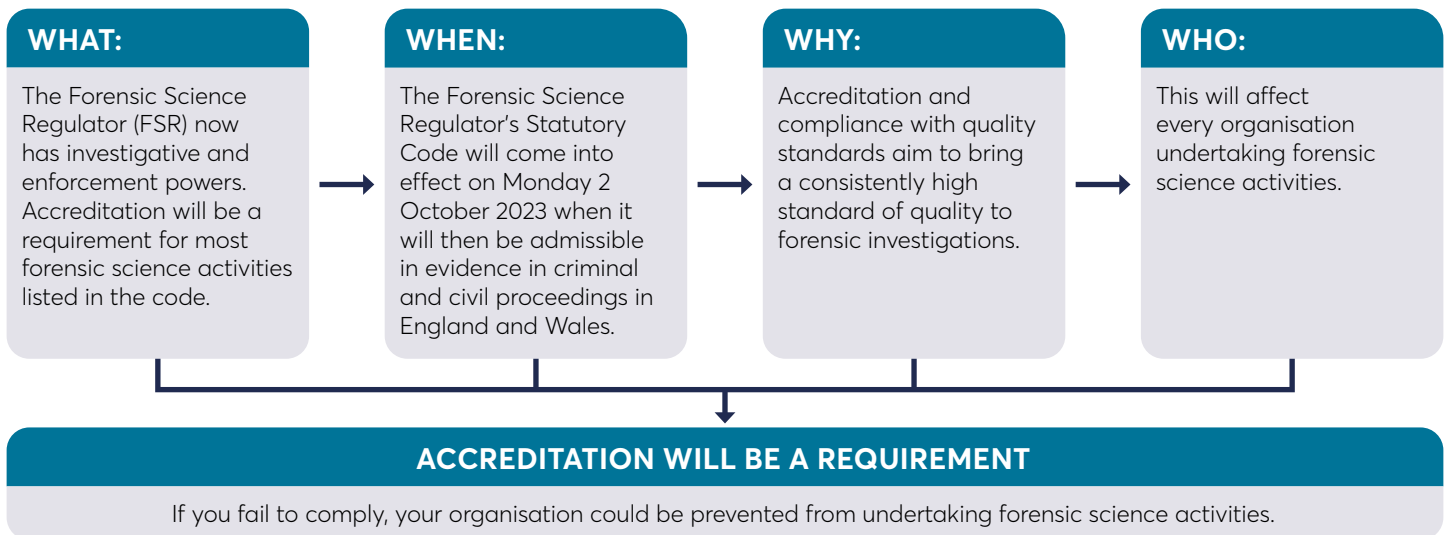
WHAT:

The Forensic Science Regulator (FSR) now has investigative and enforcement powers. Accreditation will be a requirement for most forensic science activities listed in the code.

WHEN:

The Forensic Science Regulator's Statutory Code will come into effect on Monday 2 October 2023 when it will then be admissible in evidence in criminal and civil proceedings in England and Wales.

WHY:

Accreditation and compliance with quality standards aim to bring a consistently high standard of quality to forensic investigations.

WHO:

This will affect every organisation undertaking forensic science activities.

ACCREDITATION WILL BE A REQUIREMENT

If you fail to comply, your organisation could be prevented from undertaking forensic science activities.